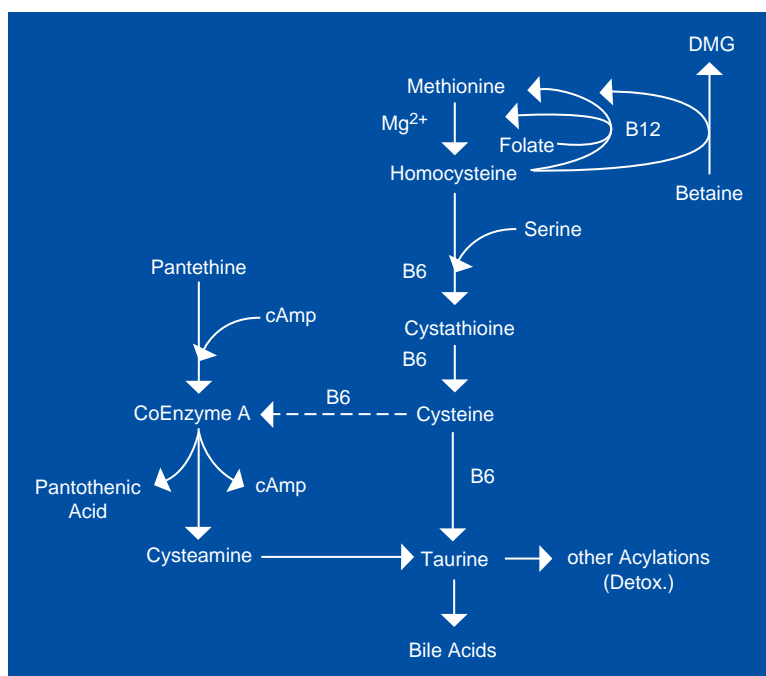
DMG

Methionine

$Mg^{2+}$

B12

Folate

Homocysteine

Betaine

Serine

Pantethine

B6

cAmp

Cystathioine

B6

B6

CoEnzyme A

Cysteine

B6

Pantothenic Acid

cAmp

Cysteamine

Taurine

other Acylations (Detox.)

Bile Acids